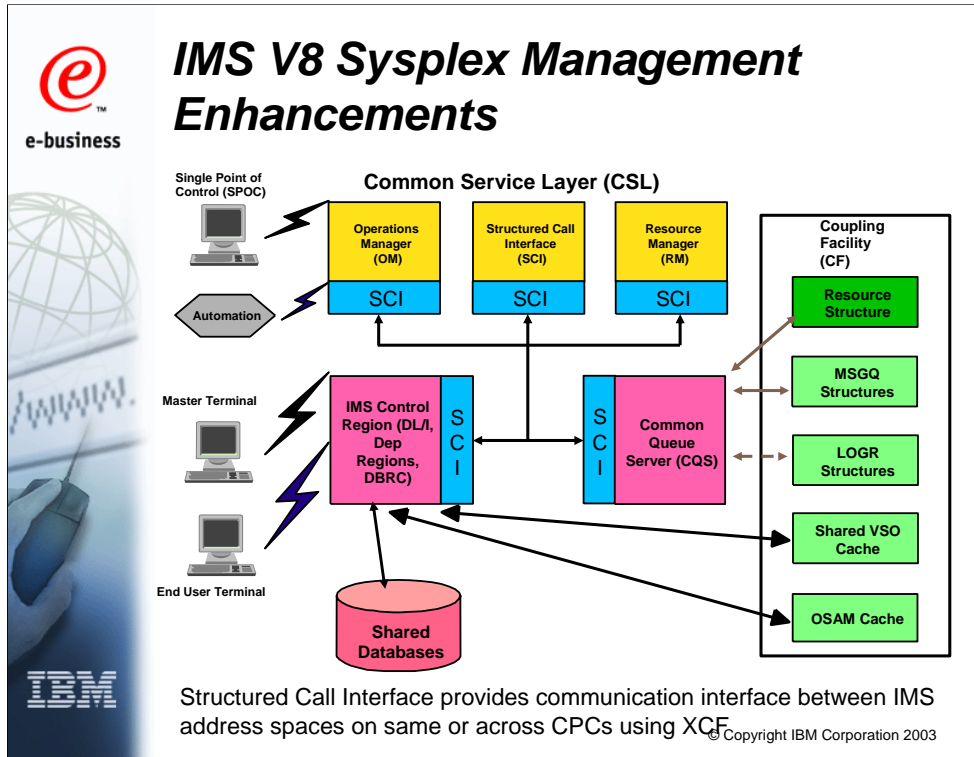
e
™
e-business

IMS V8 Sysplex Management Enhancements

Common Service Layer (CSL)

Single Point of Control (SPOC)

Automation

Operations Manager (OM)

SCI

Structured Call Interface (SCI)

SCI

Resource Manager (RM)

SCI

Coupling Facility (CF)

Resource Structure

MSGQ Structures

LOGR Structures

Shared VSO Cache

OSAM Cache

Master Terminal

IMS Control Region (DL/I, Dep Regions, DBRC)

S C I

S C I

Common Queue Server (CQS)

End User Terminal

Shared Databases

/www.

IBM

Structured Call Interface provides communication interface between IMS address spaces on same or across CPCs using XCF

© Copyright IBM Corporation 2003